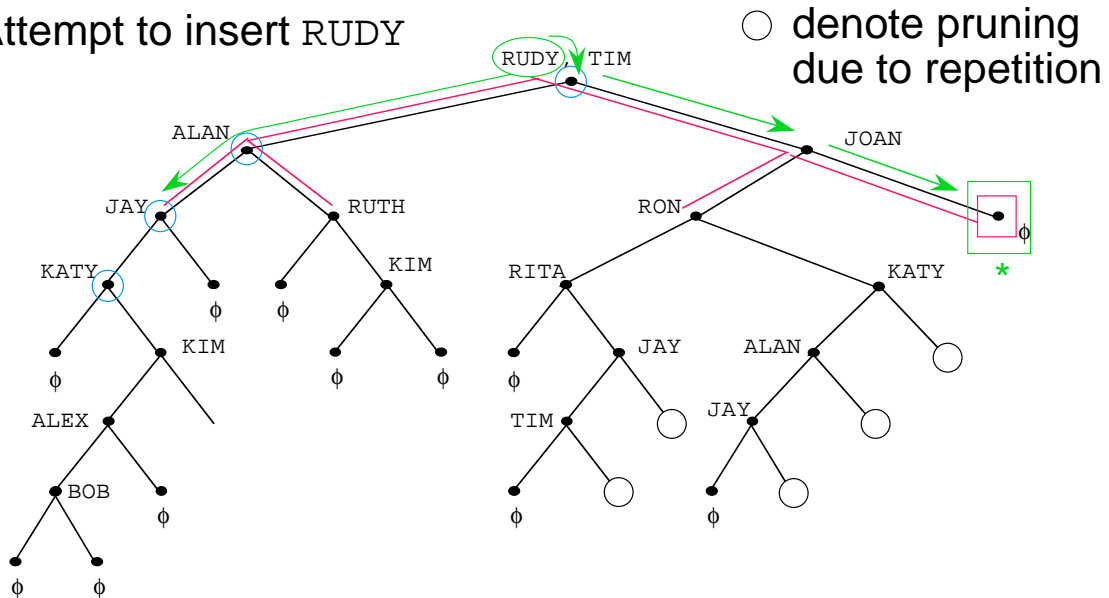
Attempt to insert RUDY

○ denote pruning due to repetition

RUDY, TIM

ALAN

JOAN

JAY

RUTH

RON

$\phi$

*

KATY

$\phi$

$\phi$

KIM

RITA

KATY

$\phi$

KIM

$\phi$

$\phi$

$\phi$

JAY

ALAN

ALEX

TIM

JAY

BOB

$\phi$

$\phi$

$\phi$

$\phi$

$\phi$